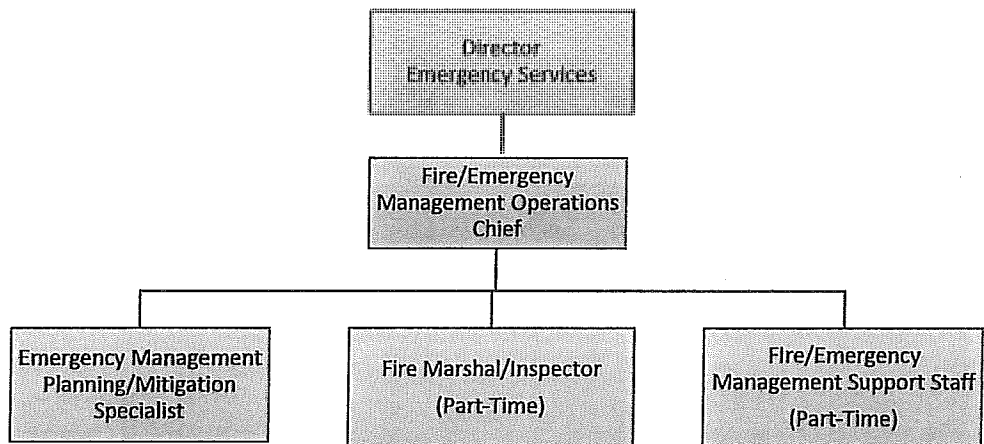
Director
Emergency Services

Fire/Emergency
Management Operations
Chief

Emergency Management
Planning/Mitigation
Specialist

Fire Marshal/Inspector
(Part-Time)

Fire/Emergency
Management Support Staff
(Part-Time)